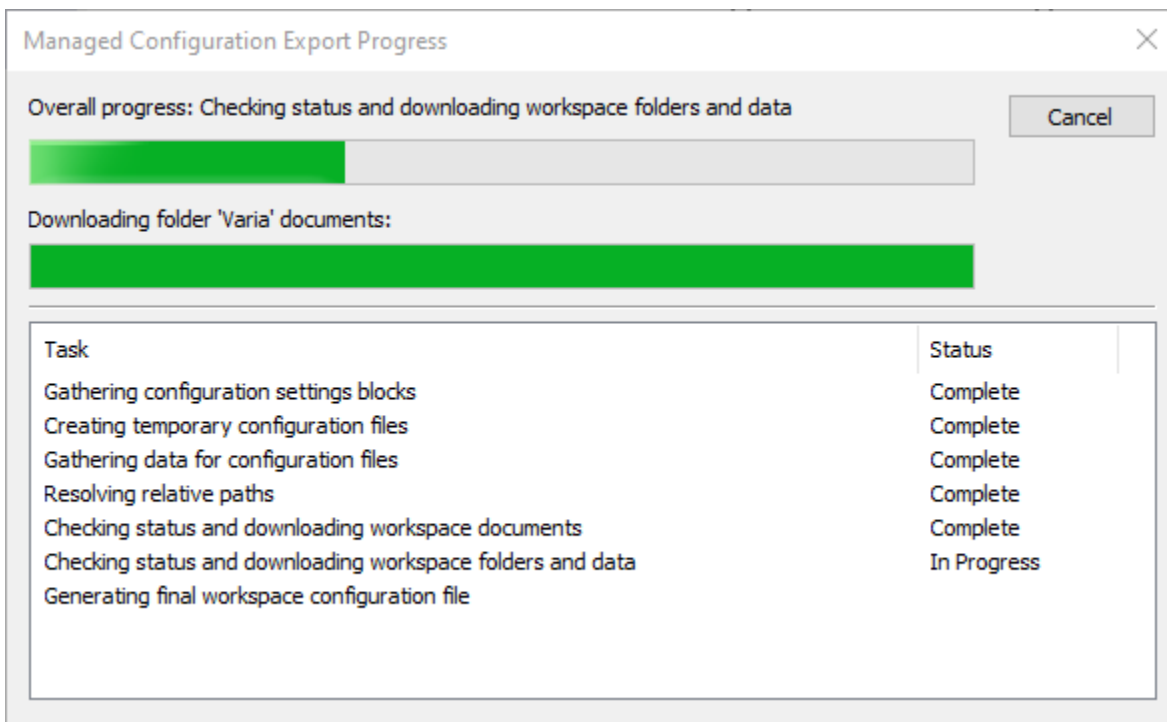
Managed Configuration Export Progress

Overall progress: Checking status and downloading workspace folders and data

Cancel

Downloading folder 'Varia' documents:

| Task | Status |
|---|---|
| Gathering configuration settings blocks | Complete |
| Creating temporary configuration files | Complete |
| Gathering data for configuration files | Complete |
| Resolving relative paths | Complete |
| Checking status and downloading workspace documents | Complete |
| Checking status and downloading workspace folders and data | In Progress |
| Generating final workspace configuration file | |